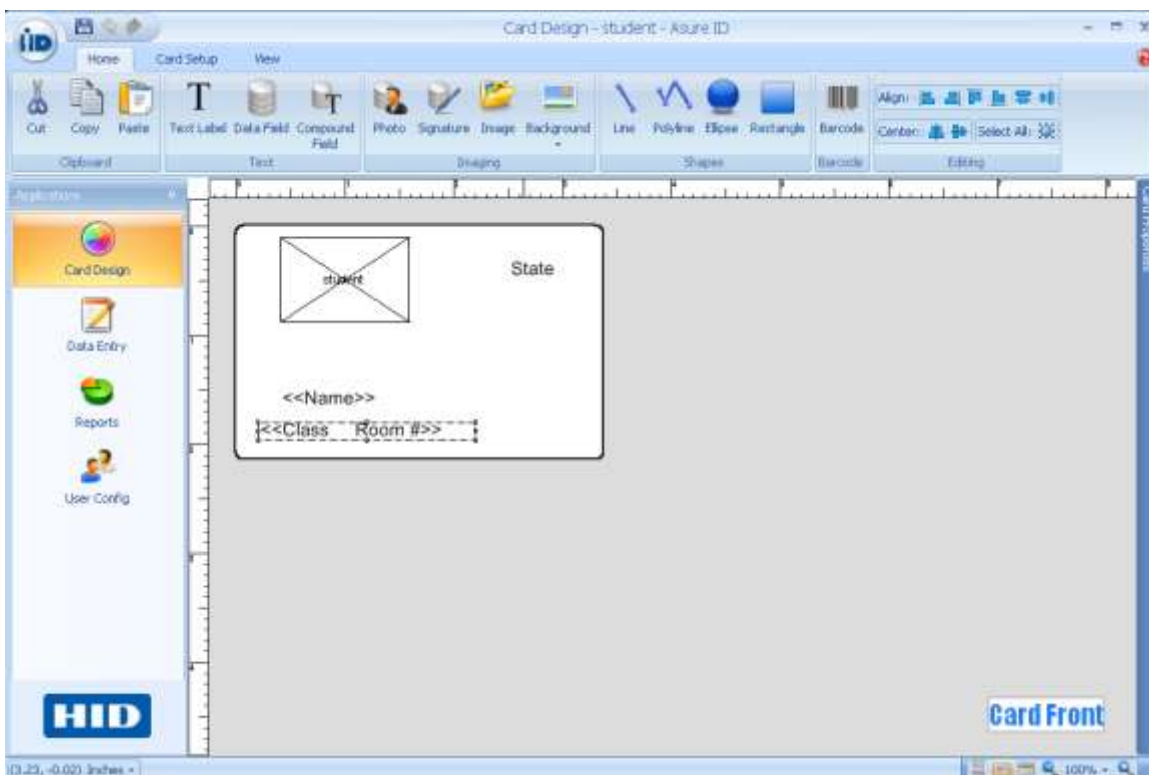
Card Design - student - Asure ID

Home
Card Setup
View

Cut
Copy
Paste
Clipboard

Text Label
Data Field
Compound Field
Text

Photo
Signature
Image
Background
Imaging

Line
Polyline
Ellipse
Rectangle
Shapes

Barcode
Barcode

Align:
Center:
Select All:
Editing

Applications

Card Design
Data Entry
Reports
User Config

HID

student
State
<<Name>>
<<Class Room #>>

Card Front

(3.23, -0.02) Inches
100%